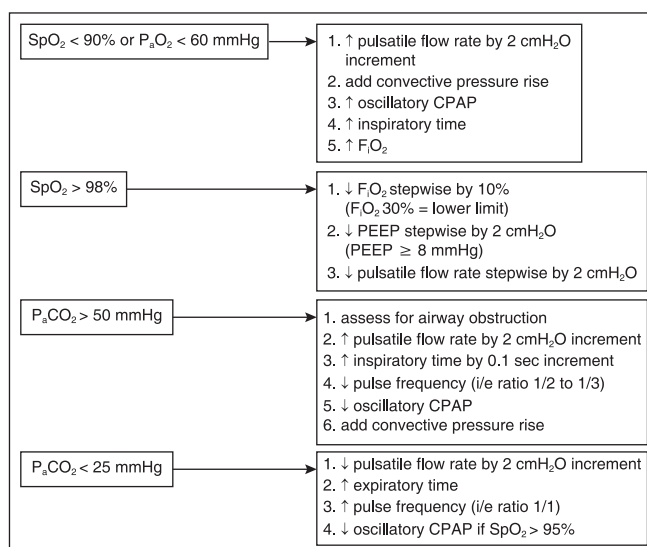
$SpO_2 < 90\%$ or $P_aO_2 < 60$ mmHg

1. $\uparrow$ pulsatile flow rate by 2 $cmH_2O$ increment
2. add convective pressure rise
3. $\uparrow$ oscillatory CPAP
4. $\uparrow$ inspiratory time
5. $\uparrow F_iO_2$

$SpO_2 > 98\%$

1. $\downarrow F_iO_2$ stepwise by 10% ($F_iO_2$ 30% = lower limit)
2. $\downarrow$ PEEP stepwise by 2 $cmH_2O$ (PEEP $\geq$ 8 mmHg)
3. $\downarrow$ pulsatile flow rate stepwise by 2 $cmH_2O$

$P_aCO_2 > 50$ mmHg

1. assess for airway obstruction
2. $\uparrow$ pulsatile flow rate by 2 $cmH_2O$ increment
3. $\uparrow$ inspiratory time by 0.1 sec increment
4. $\downarrow$ pulse frequency (i/e ratio 1/2 to 1/3)
5. $\downarrow$ oscillatory CPAP
6. add convective pressure rise

$P_aCO_2 < 25$ mmHg

1. $\downarrow$ pulsatile flow rate by 2 $cmH_2O$ increment
2. $\uparrow$ expiratory time
3. $\uparrow$ pulse frequency (i/e ratio 1/1)
4. $\downarrow$ oscillatory CPAP if $SpO_2 > 95\%$